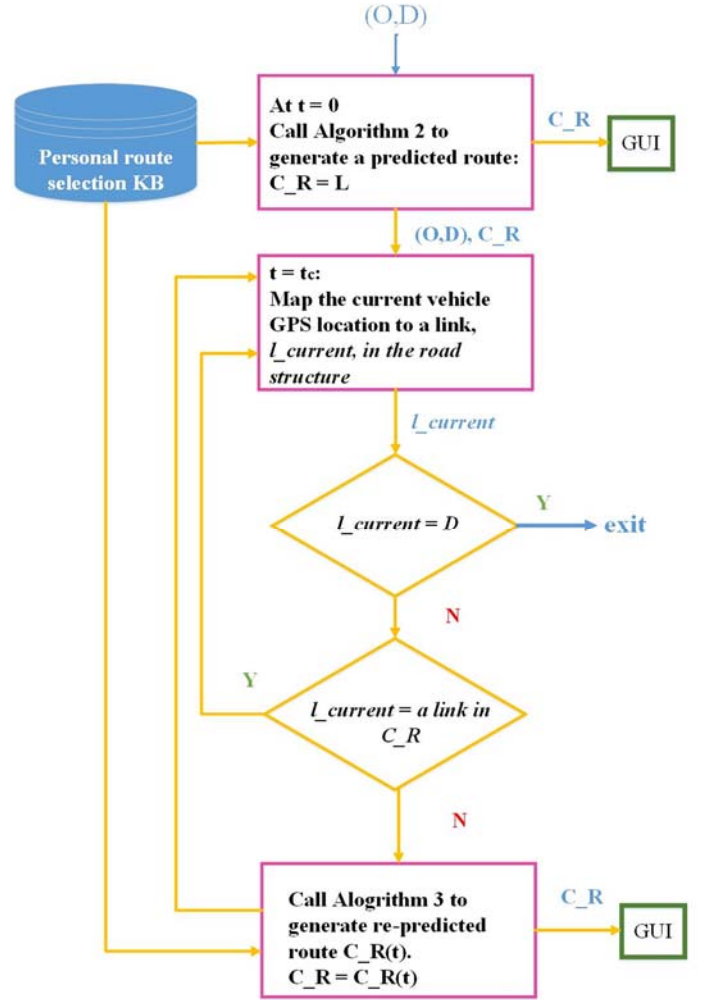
(O,D)

Personal route selection KB

At t = 0
Call Algorithm 2 to generate a predicted route:
C_R = L

C_R

GUI

(O,D), C_R

t = tc:
Map the current vehicle GPS location to a link, *l_current*, in the road structure

*l_current*

*l_current = D*

Y

exit

N

Y

*l_current = a link in C_R*

N

Call Alogrithm 3 to generate re-predicted route C_R(t).
C_R = C_R(t)

C_R

GUI